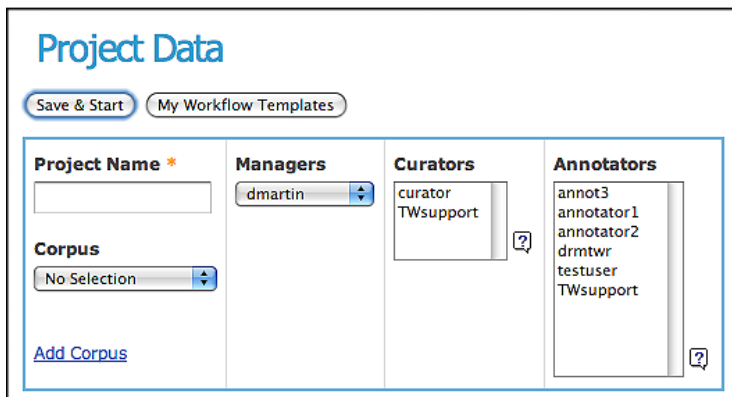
Project Data

Save & Start
My Workflow Templates

Project Name *

Corpus
No Selection

Add Corpus

Managers
dmartin

Curators
curator
TWsupport
?

Annotators
annot3
annotator1
annotator2
drmtwr
testuser
TWsupport
?